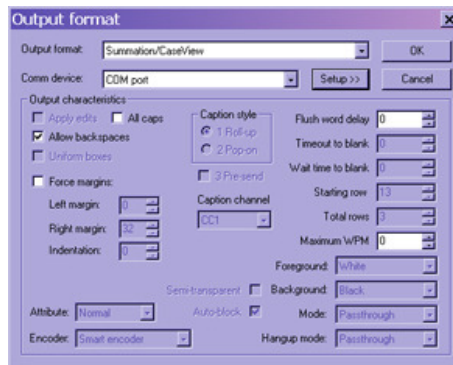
Output format

Output format: Summation/CaseView
OK

Comm device: COM port
Setup >>
Cancel

Output characteristics
Apply edits
All caps
Allow backspaces
Uniform boxes
Force margins:
Left margin: 0
Right margin: 32
Indentation: 0

Caption style
1 Roll-up
2 Pop-on
3 Pre-send

Caption channel
CC1

Flush word delay 0
Timeout to blank 0
Wait time to blank 0
Starting row 13
Total rows 3
Maximum WPM 0

Foreground: White
Semi-transparent
Background: Black
Attribute: Normal
Auto-block
Mode: Passthrough
Encoder: Smart encoder
Hangup mode: Passthrough